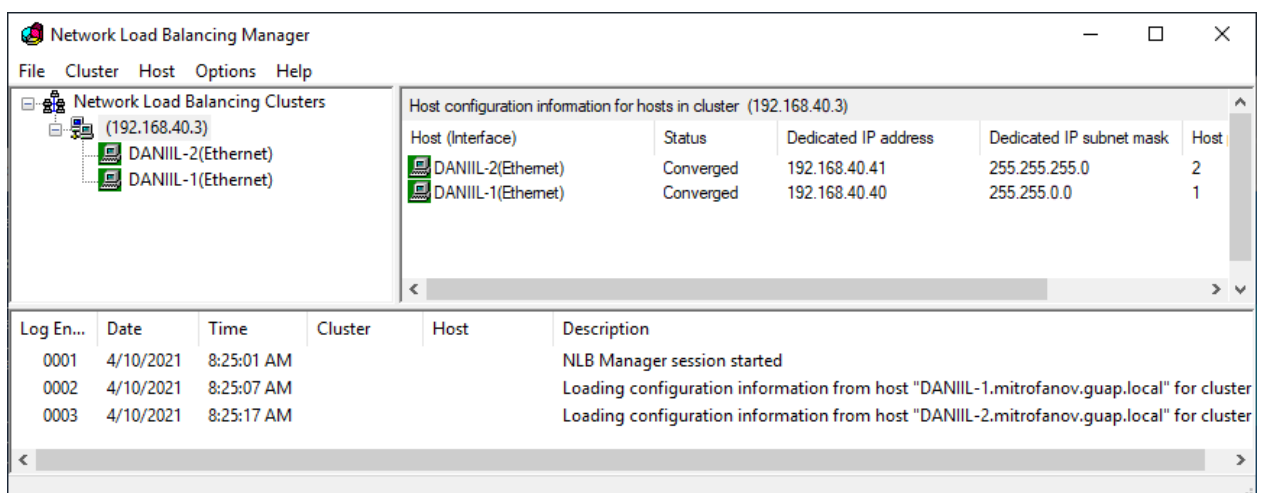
Network Load Balancing Manager

File Cluster Host Options Help

Network Load Balancing Clusters
(192.168.40.3)
DANIIL-2(Ethernet)
DANIIL-1(Ethernet)

Host configuration information for hosts in cluster (192.168.40.3)

| Host (Interface) | Status | Dedicated IP address | Dedicated IP subnet mask | Host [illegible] |
|---|---|---|---|---|
| DANIIL-2(Ethernet) | Converged | 192.168.40.41 | 255.255.255.0 | 2 |
| DANIIL-1(Ethernet) | Converged | 192.168.40.40 | 255.255.0.0 | 1 |

| Log En... | Date | Time | Cluster | Host | Description |
|---|---|---|---|---|---|
| 0001 | 4/10/2021 | 8:25:01 AM | | | NLB Manager session started |
| 0002 | 4/10/2021 | 8:25:07 AM | | | Loading configuration information from host "DANIIL-1.mitrofanov.guap.local" for cluster |
| 0003 | 4/10/2021 | 8:25:17 AM | | | Loading configuration information from host "DANIIL-2.mitrofanov.guap.local" for cluster |